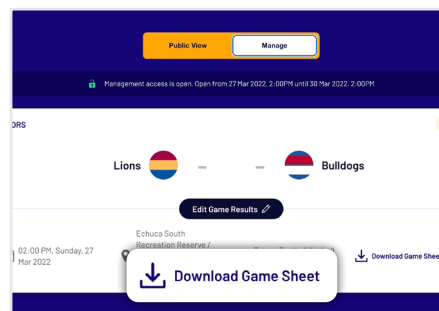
Public View

Manage

Management access is open. Open from 27 Mar 2022, 2:00PM until 30 Mar 2022, 2:00PM

ORS

Lions

-

-

Bulldogs

Edit Game Results

02:00 PM, Sunday, 27 Mar 2022

Echuca South Recreation Reserve /

Download Game Sheet

Download Game Shee